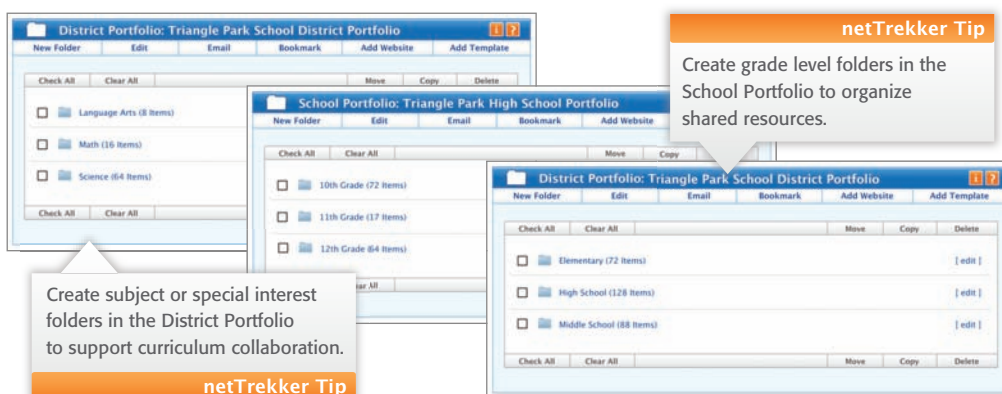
District Portfolio: Triangle Park School District Portfolio

New Folder | Edit | Email | Bookmark | Add Website | Add Template

Check All | Clear All | Move | Copy | Delete

Language Arts (8 Items)

Math (16 Items)

Science (64 Items)

Check All | Clear All

School Portfolio: Triangle Park High School Portfolio

New Folder | Edit | Email | Bookmark | Add Website

Check All | Clear All | Move | Copy

10th Grade (72 Items)

11th Grade (17 Items)

12th Grade (64 Items)

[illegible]ar All

netTrekker Tip

Create grade level folders in the School Portfolio to organize shared resources.

District Portfolio: Triangle Park School District Portfolio

New Folder | Edit | Email | Bookmark | Add Website | Add Template

Check All | Clear All | Move | Copy | Delete

Elementary (72 Items) [ edit ]

High School (128 Items) [ edit ]

Middle School (88 Items) [ edit ]

Check All | Clear All | Move | Copy | Delete

Create subject or special interest folders in the District Portfolio to support curriculum collaboration.

netTrekker Tip